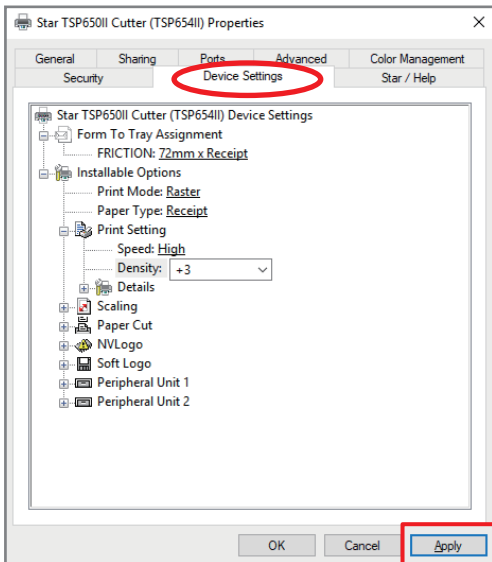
Star TSP650II Cutter (TSP654II) Properties

×

General | Sharing | Ports | Advanced | Color Management
Security | Device Settings | Star / Help

Star TSP650II Cutter (TSP654II) Device Settings
Form To Tray Assignment
FRICTION: 72mm x Receipt
Installable Options
Print Mode: Raster
Paper Type: Receipt
Print Setting
Speed: High
Density: +3
Details
Scaling
Paper Cut
NVLogo
Soft Logo
Peripheral Unit 1
Peripheral Unit 2

OK
Cancel
Apply